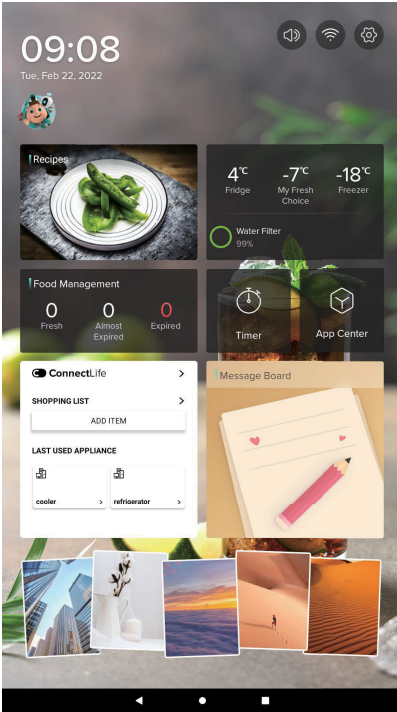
09:08
Tue, Feb 22, 2022

Recipes

4℃
Fridge

-7℃
My Fresh Choice

-18℃
Freezer

Water Filter
99%

Food Management

0
Fresh

0
Almost Expired

0
Expired

Timer

App Center

ConnectLife

SHOPPING LIST

ADD ITEM

LAST USED APPLIANCE

cooler

refrigerator

Message Board